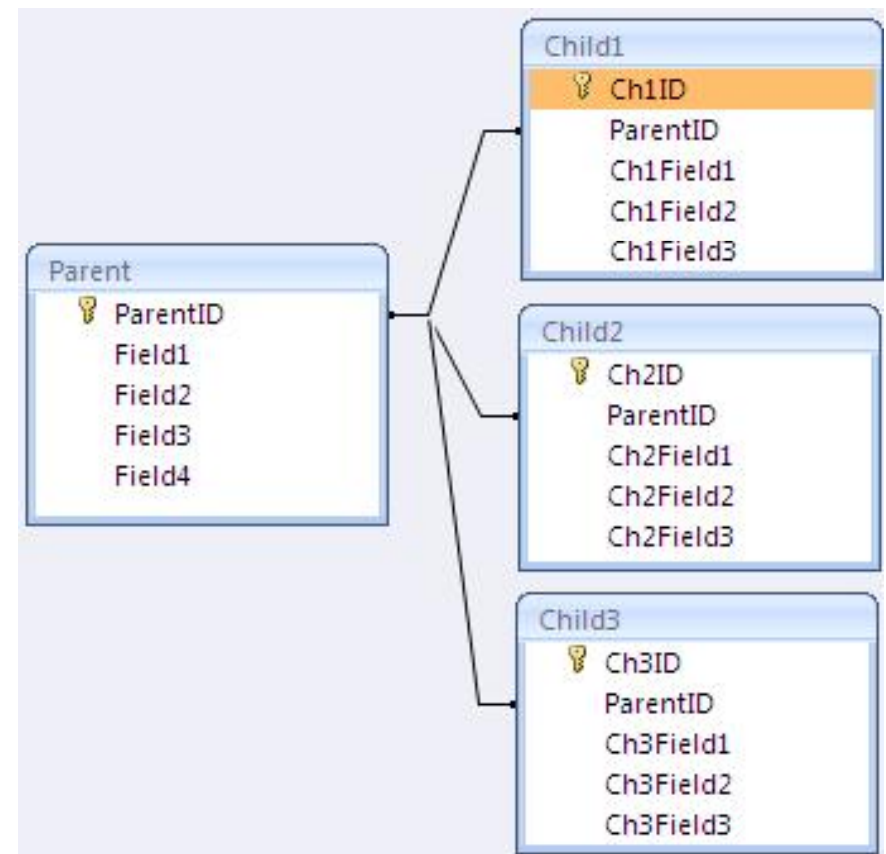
Parent
ParentID
Field1
Field2
Field3
Field4

Child1
Ch1ID
ParentID
Ch1Field1
Ch1Field2
Ch1Field3

Child2
Ch2ID
ParentID
Ch2Field1
Ch2Field2
Ch2Field3

Child3
Ch3ID
ParentID
Ch3Field1
Ch3Field2
Ch3Field3